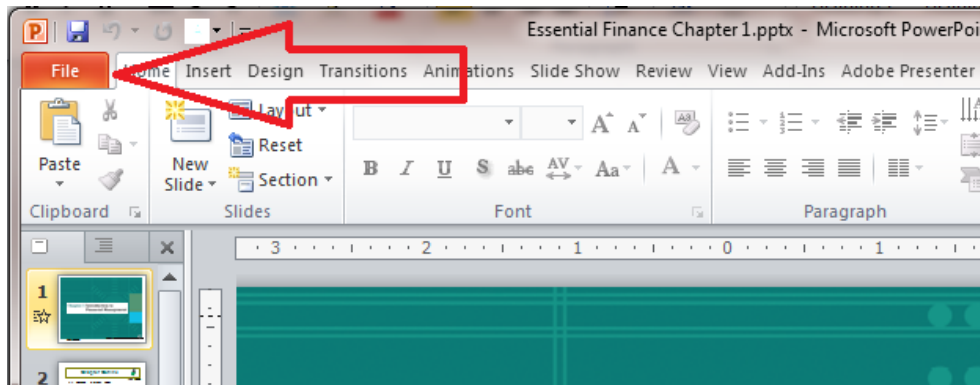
Essential Finance Chapter 1.pptx - Microsoft PowerPoi

File Home Insert Design Transitions Animations Slide Show Review View Add-Ins Adobe Presenter

Paste

Clipboard

New Slide

Layout

Reset

Section

Slides

B I U S abc AV Aa A

Font

Paragraph

3 · 2 · 1 · 0 · 1

1

2